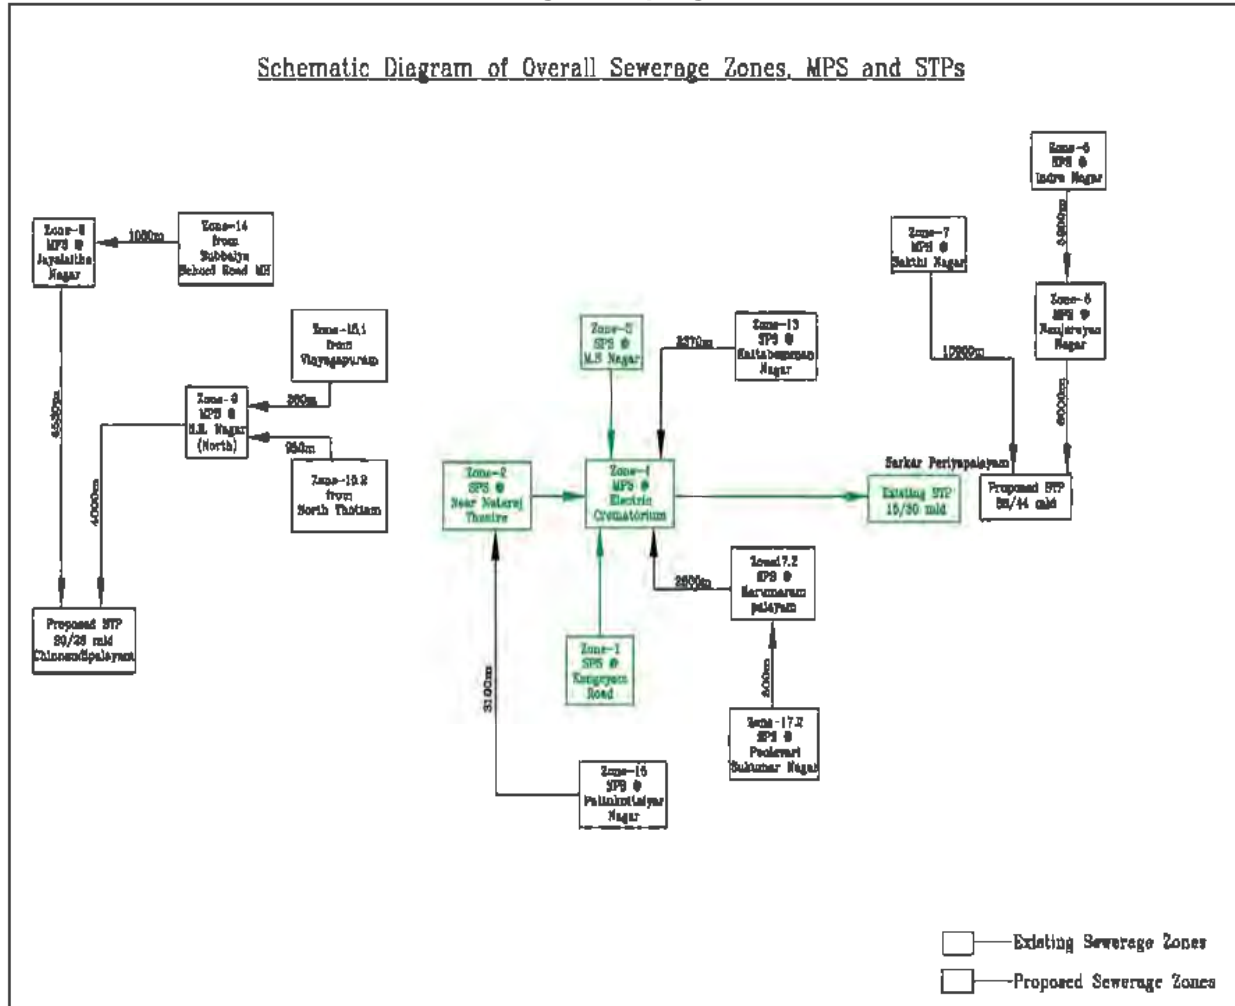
Schematic Diagram of Overall Sewerage Zones, MPS and STPs

Zone-8 MPS @ Jayalalitha Nagar

1080m

Zone-14 from Subbaiya School Road MH

Zone-15.1 from Vijayapuram

Zone-9 MPS @ M.S. Nagar (North)

260m

950m

Zone-15.2 from North Thottam

4530m

4000m

Proposed STP 30/26 mld Chinnandipalayam

Zone-3 SPS @ M.S Nagar

Zone-13 SPS @ Kaitabupuram Nagar

2370m

Zone-2 SPS @ Near Nataraj Theatre

Zone-4 MPS @ Electric Crematorium

Zone-17.2 SPS @ Karumaram palayam

2600m

Zone-1 SPS @ Kangayam Road

400m

Zone-17.1 SPS @ Poolavari Sukumar Nagar

3100m

Zone-16 SPS @ Pallankottaiyar Nagar

Zone-7 MPS @ Sakthi Nagar

10900m

Zone-6 MPS @ Indra Nagar

2500m

Zone-5 MPS @ Ranjarayan Nagar

6000m

Sarkar Periyapalayam

Existing STP 15/30 mld

Proposed STP 88/44 mld

Existing Sewerage Zones

Proposed Sewerage Zones